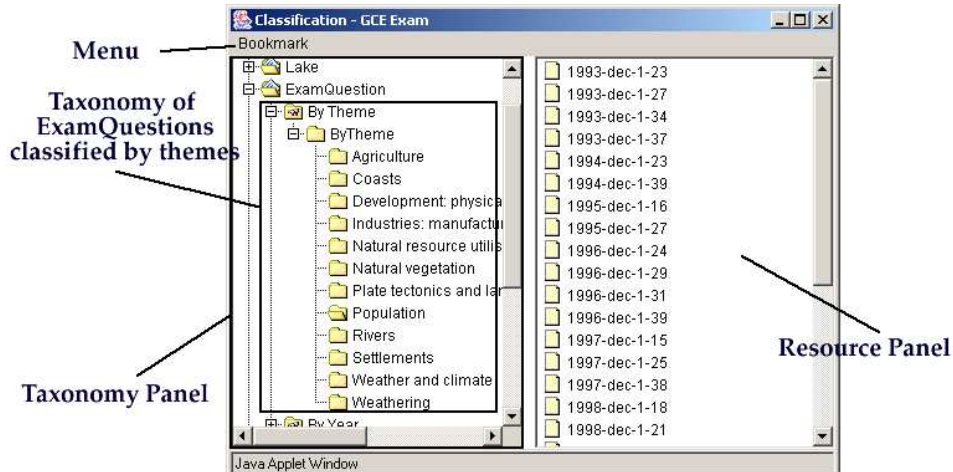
Classification - GCE Exam

Menu

Bookmark

Taxonomy of ExamQuestions classified by themes

Lake
ExamQuestion
By Theme
ByTheme
Agriculture
Coasts
Development: physica
Industries: manufactu
Natural resource utilis
Natural vegetation
Plate tectonics and lar
Population
Rivers
Settlements
Weather and climate
Weathering
By Year

1993-dec-1-23
1993-dec-1-27
1993-dec-1-34
1993-dec-1-37
1994-dec-1-23
1994-dec-1-39
1995-dec-1-16
1995-dec-1-27
1996-dec-1-24
1996-dec-1-29
1996-dec-1-31
1996-dec-1-39
1997-dec-1-15
1997-dec-1-25
1997-dec-1-38
1998-dec-1-18
1998-dec-1-21

Resource Panel

Taxonomy Panel

Java Applet Window